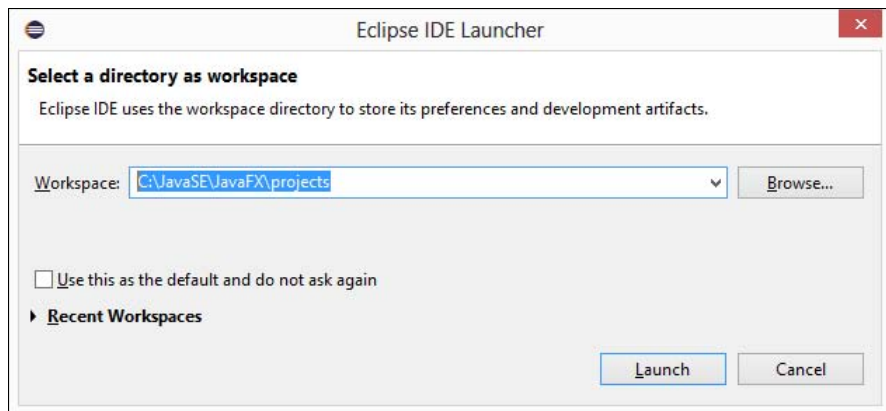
Eclipse IDE Launcher

Select a directory as workspace
Eclipse IDE uses the workspace directory to store its preferences and development artifacts.

Workspace: C:\JavaSE\JavaFX\projects

Browse...

Use this as the default and do not ask again

Recent Workspaces

Launch

Cancel